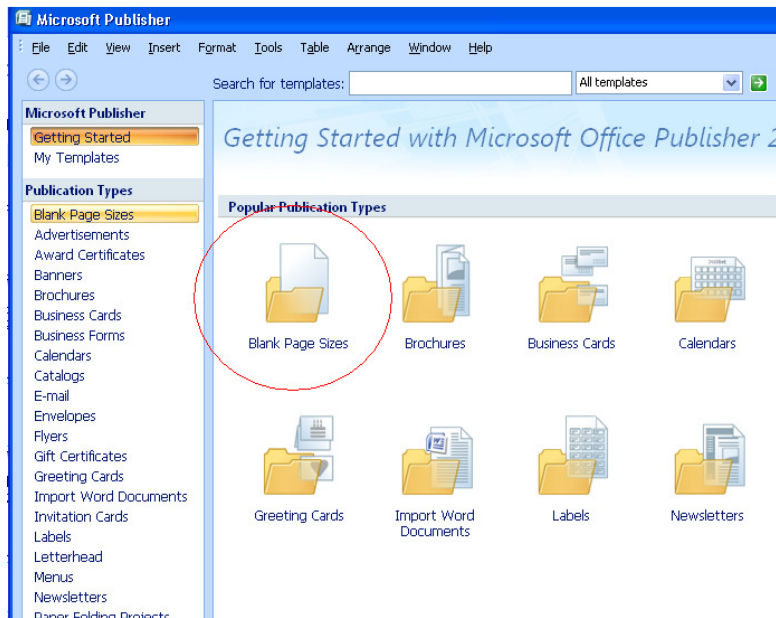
Microsoft Publisher

File Edit View Insert Format Tools Table Arrange Window Help

Search for templates: All templates

Microsoft Publisher
Getting Started
My Templates

Publication Types
Blank Page Sizes
Advertisements
Award Certificates
Banners
Brochures
Business Cards
Business Forms
Calendars
Catalogs
E-mail
Envelopes
Flyers
Gift Certificates
Greeting Cards
Import Word Documents
Invitation Cards
Labels
Letterhead
Menus
Newsletters
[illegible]

Getting Started with Microsoft Office Publisher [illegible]

Popular Publication Types

Blank Page Sizes
Brochures
Business Cards
Calendars
Greeting Cards
Import Word Documents
Labels
Newsletters